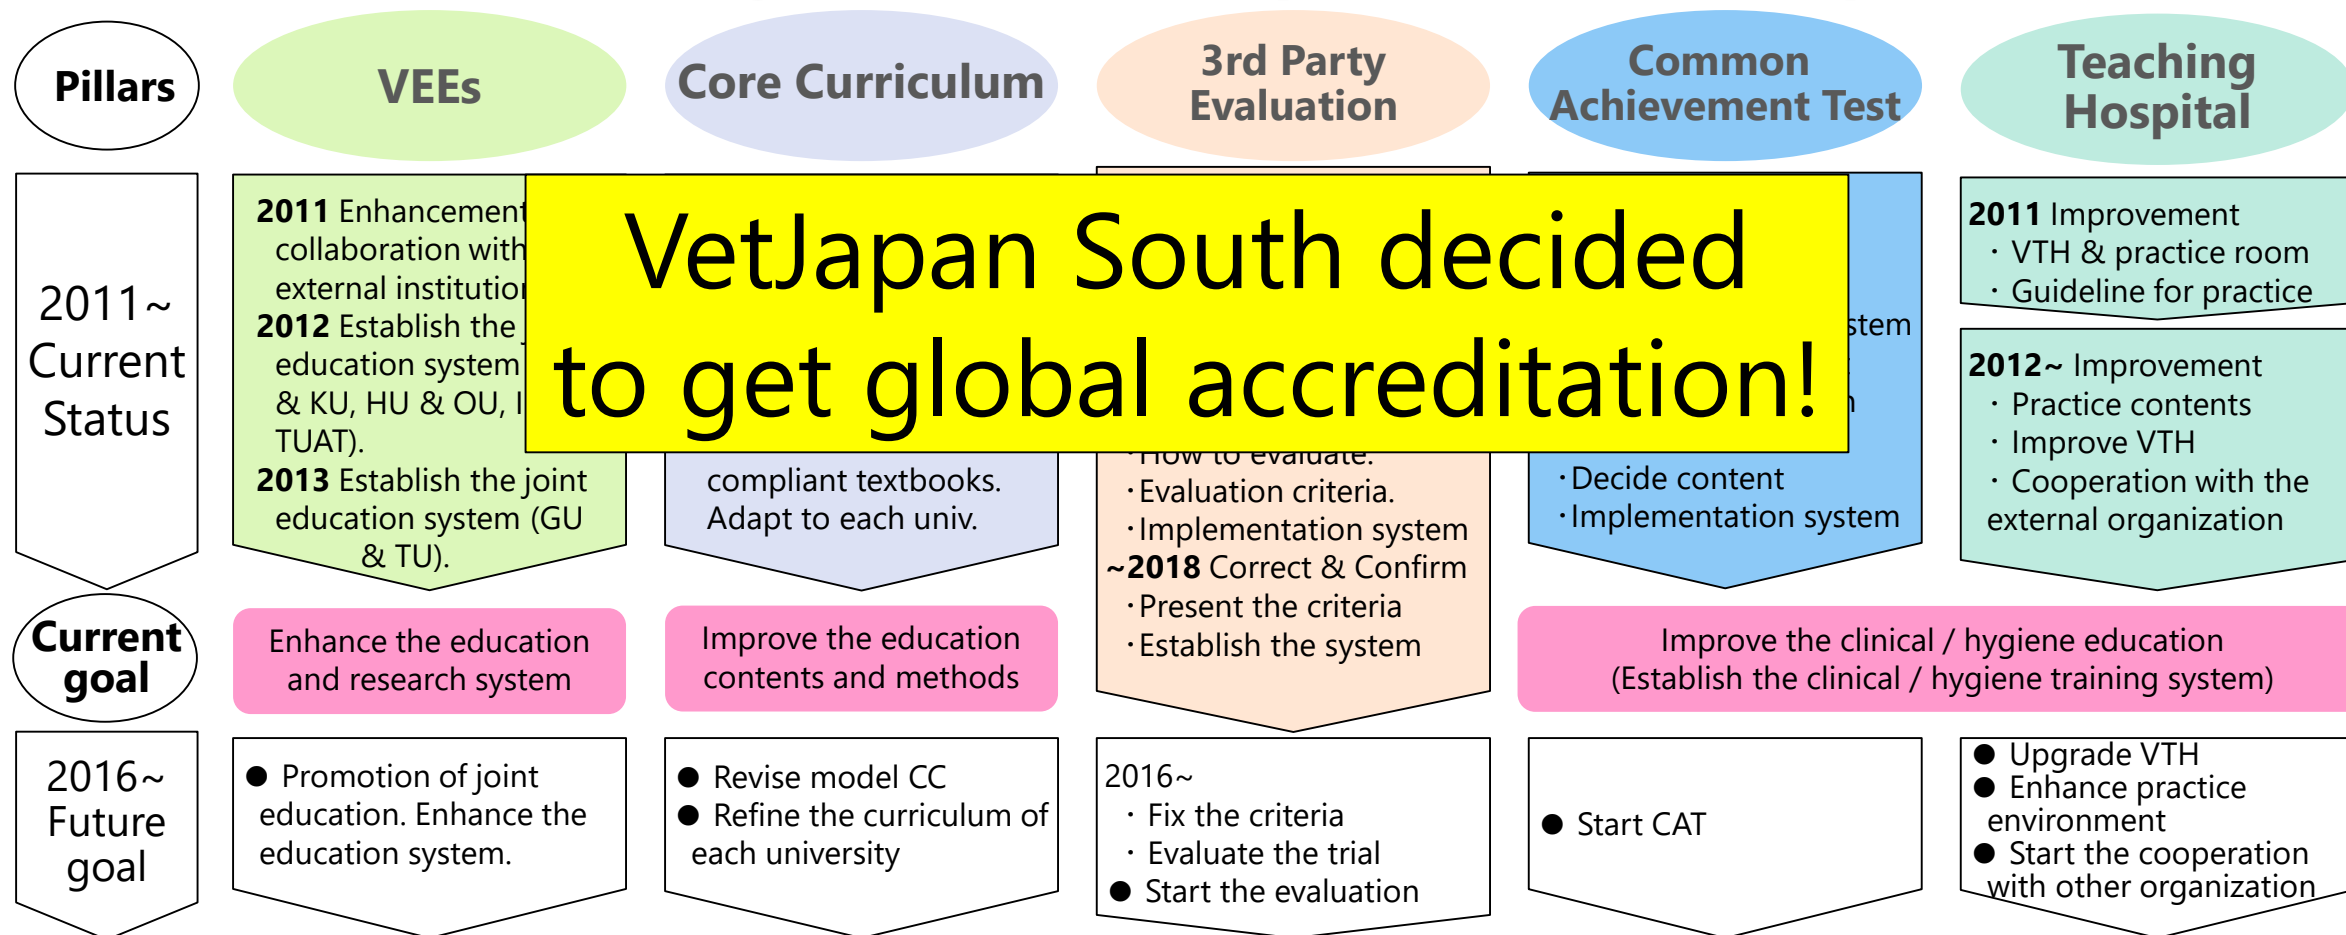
Pillars

VEEs

Core Curriculum

3rd Party Evaluation

Common Achievement Test

Teaching Hospital

VetJapan South decided to get global accreditation!

2011~ Current Status

**2011** Enhancement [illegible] collaboration with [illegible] external institution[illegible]
**2012** Establish the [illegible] education system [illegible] & KU, HU & OU, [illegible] TUAT).
**2013** Establish the joint education system (GU & TU).

compliant textbooks. Adapt to each univ.

How to evaluate.
・Evaluation criteria.
・Implementation system
**~2018** Correct & Confirm
・Present the criteria
・Establish the system

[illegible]stem
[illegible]
・Decide content
・Implementation system

**2011** Improvement
・VTH & practice room
・Guideline for practice

**2012~** Improvement
・Practice contents
・Improve VTH
・Cooperation with the external organization

Current goal

Enhance the education and research system

Improve the education contents and methods

Improve the clinical / hygiene education (Establish the clinical / hygiene training system)

2016~ Future goal

● Promotion of joint education. Enhance the education system.

● Revise model CC
● Refine the curriculum of each university

2016~
・Fix the criteria
・Evaluate the trial
● Start the evaluation

● Start CAT

● Upgrade VTH
● Enhance practice environment
● Start the cooperation with other organization